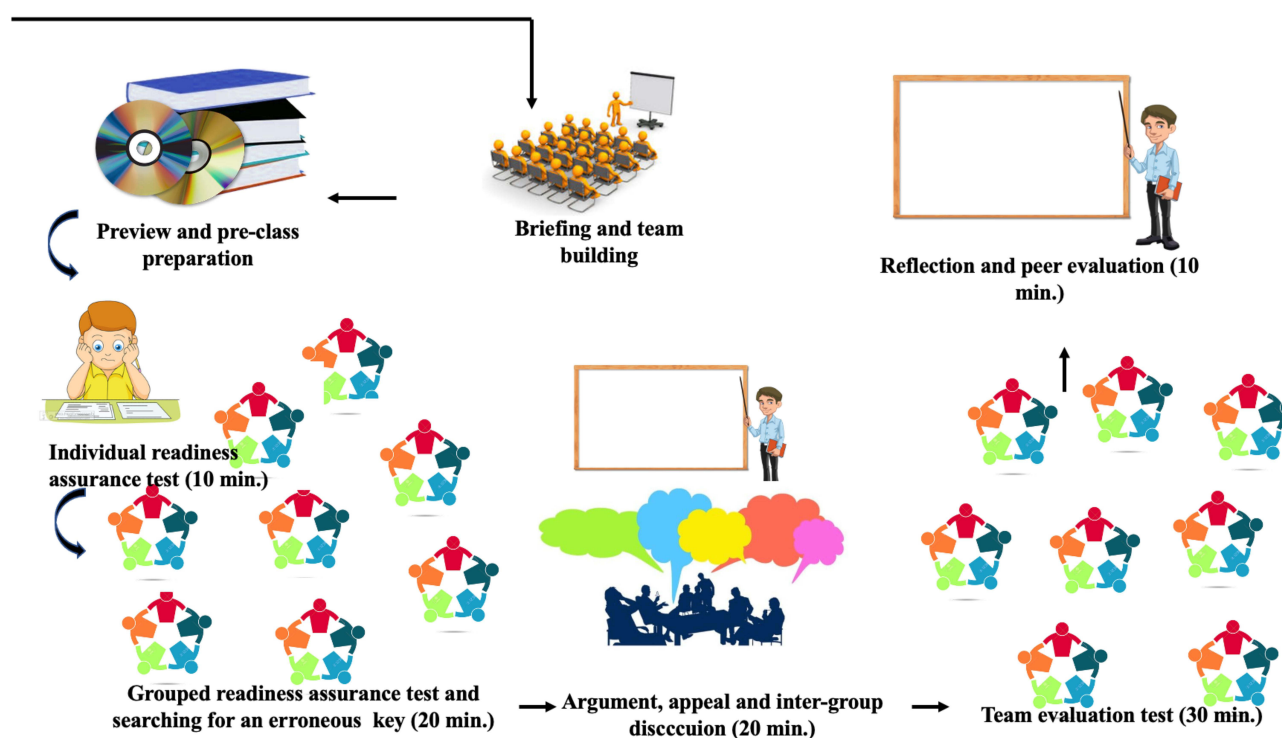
Preview and pre-class preparation

Briefing and team building

Reflection and peer evaluation (10 min.)

Individual readiness assurance test (10 min.)

Grouped readiness assurance test and searching for an erroneous key (20 min.)

Argument, appeal and inter-group discccuion (20 min.)

Team evaluation test (30 min.)